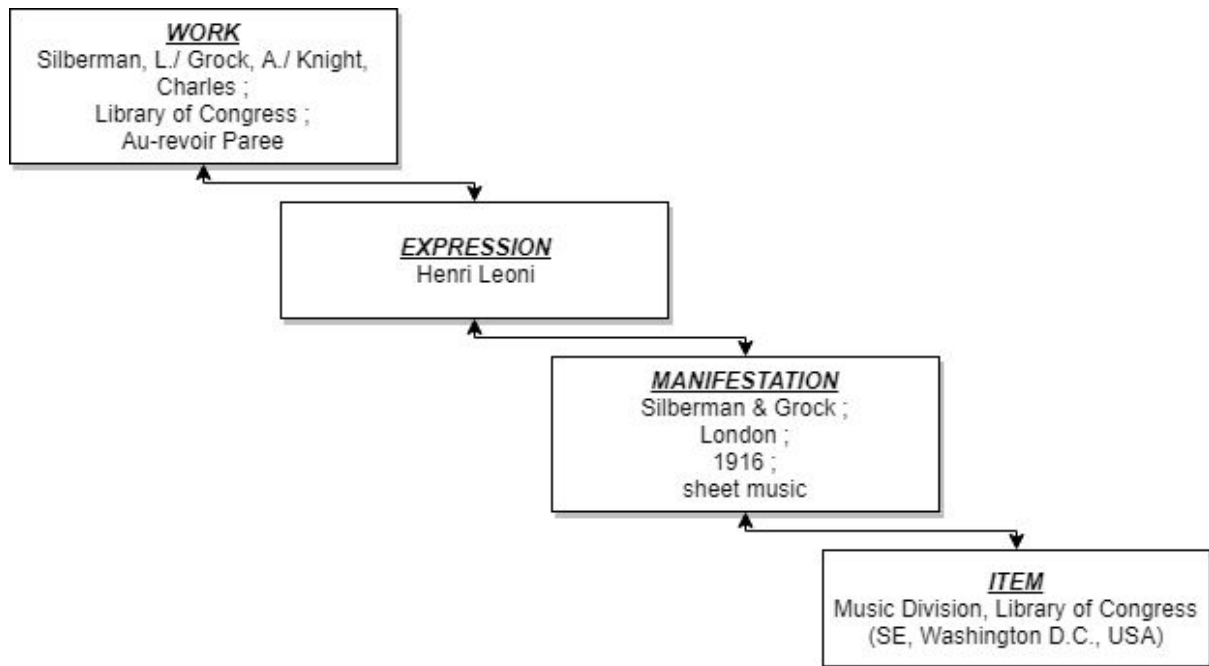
WORK
Silberman, L./ Grock, A./ Knight, Charles ;
Library of Congress ;
Au-revoir Paree

EXPRESSION
Henri Leoni

MANIFESTATION
Silberman & Grock ;
London ;
1916 ;
sheet music

ITEM
Music Division, Library of Congress
(SE, Washington D.C., USA)